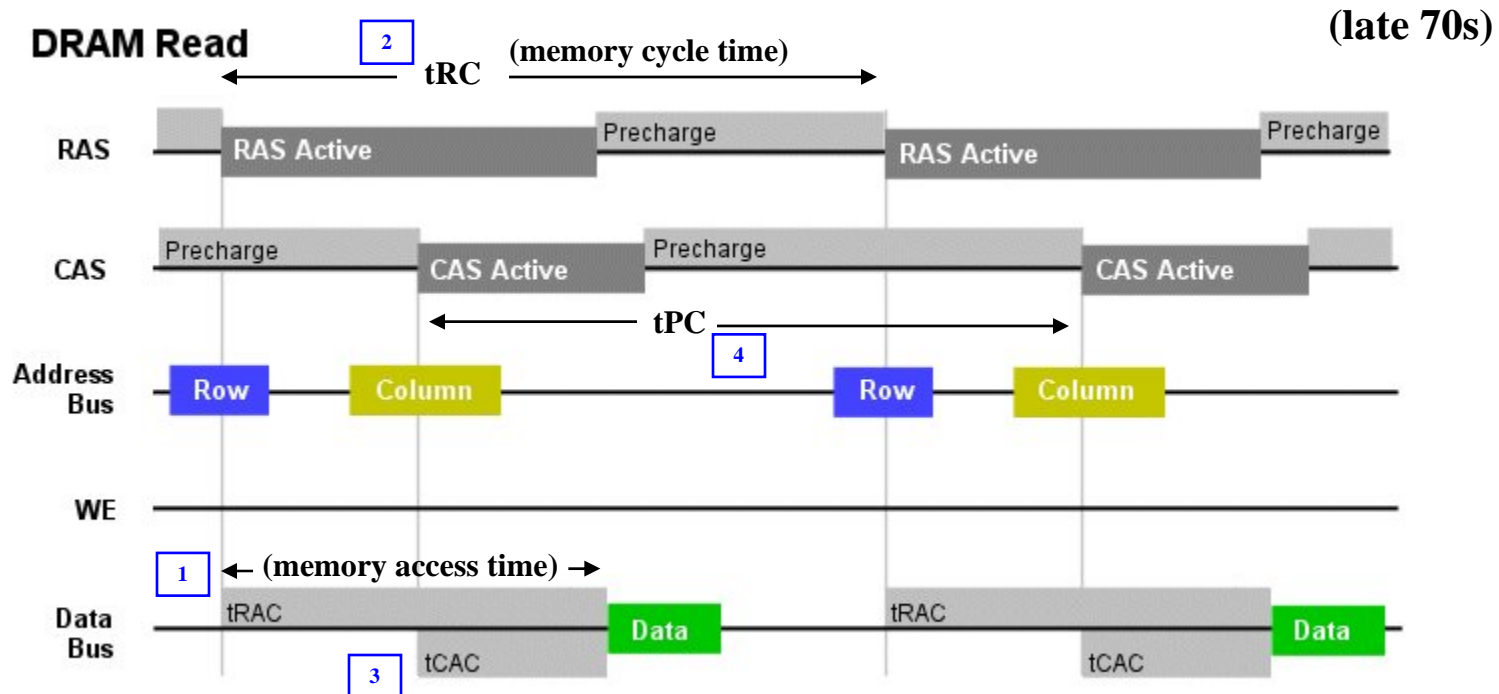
DRAM Read

2

tRC (memory cycle time)

(late 70s)

RAS

RAS Active

Precharge

RAS Active

Precharge

CAS

Precharge

CAS Active

Precharge

CAS Active

tPC

4

Address Bus

Row

Column

Row

Column

WE

1

(memory access time)

Data Bus

tRAC

Data

tRAC

Data

tCAC

3

tCAC